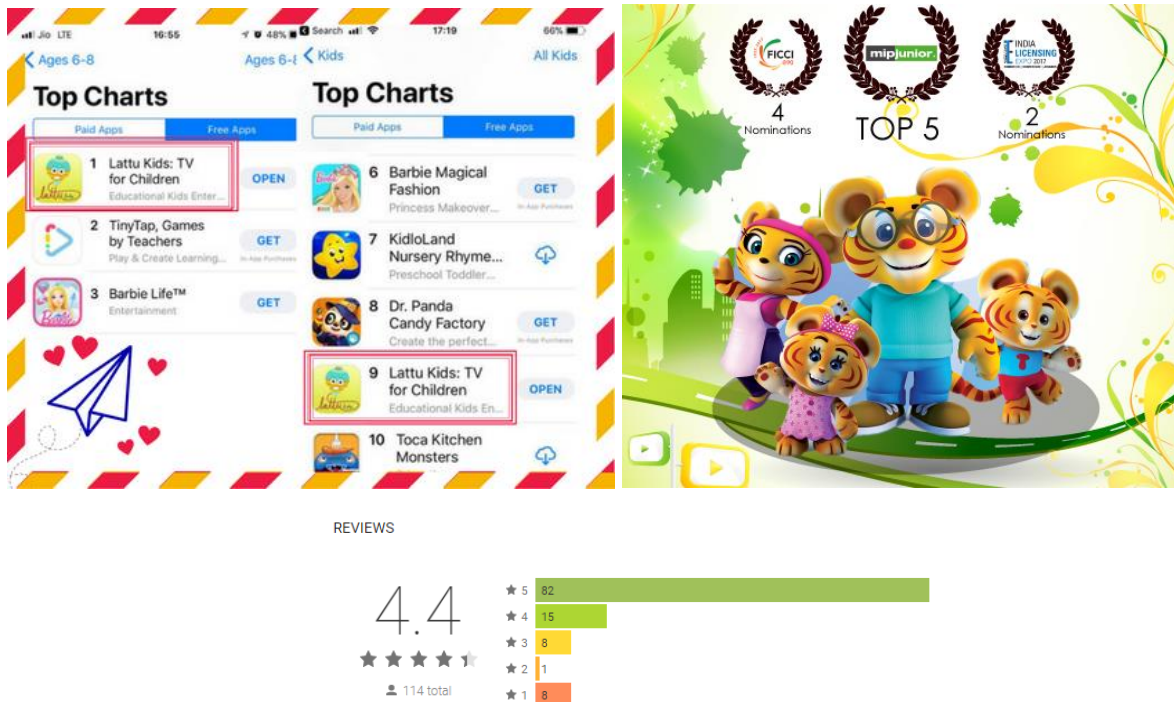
Jio LTE 16:55 48%

Ages 6-8 Ages 6-8

Top Charts

Paid Apps Free Apps

1 Lattu Kids: TV for Children Educational Kids Enter... OPEN

2 TinyTap, Games by Teachers Play & Create Learning... GET In-App Purchases

3 Barbie Life™ Entertainment GET

Search 17:19 66%

Kids All Kids

Top Charts

Paid Apps Free Apps

6 Barbie Magical Fashion Princess Makeover... GET In-App Purchases

7 KidloLand Nursery Rhyme... Preschool Toddler...

8 Dr. Panda Candy Factory Create the perfect... GET In-App Purchases

9 Lattu Kids: TV for Children Educational Kids En... OPEN

10 Toca Kitchen Monsters

FICCI 4 Nominations

mipjunior TOP 5

INDIA LICENSING EXPO 2017 2 Nominations

REVIEWS

4.4

114 total

5 82
4 15
3 8
2 1
1 8